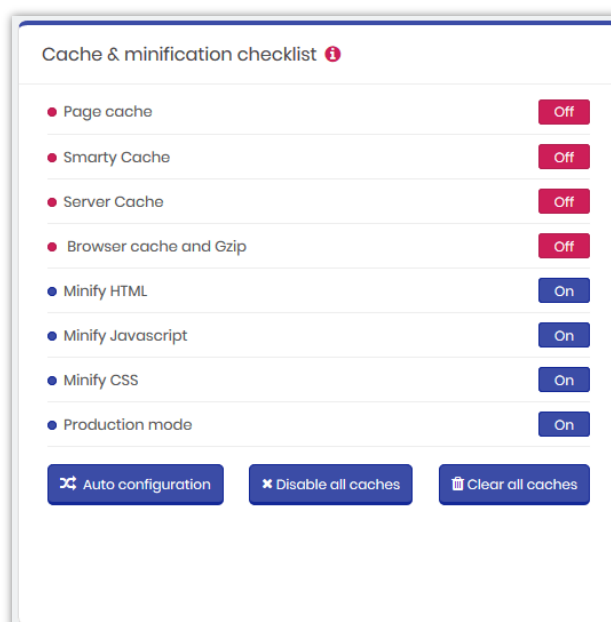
Cache & minification checklist

Page cache Off
Smarty Cache Off
Server Cache Off
Browser cache and Gzip Off
Minify HTML On
Minify Javascript On
Minify CSS On
Production mode On

Auto configuration
Disable all caches
Clear all caches